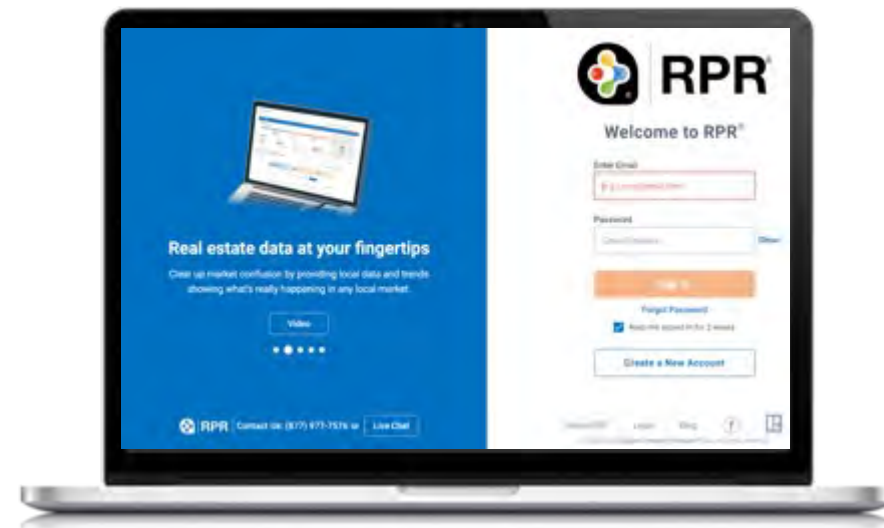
Real estate data at your fingertips

Clear up market confusion by providing local data and trends showing what's really happening in any local market.

Video

RPR Contact Us: (877) 977-7576 or Live Chat

RPR®

Welcome to RPR®

Enter Email

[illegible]

Password

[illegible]

Show

Sign In

Forgot Password

Keep me signed in for 2 weeks

Create a New Account

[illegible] Legal Blog